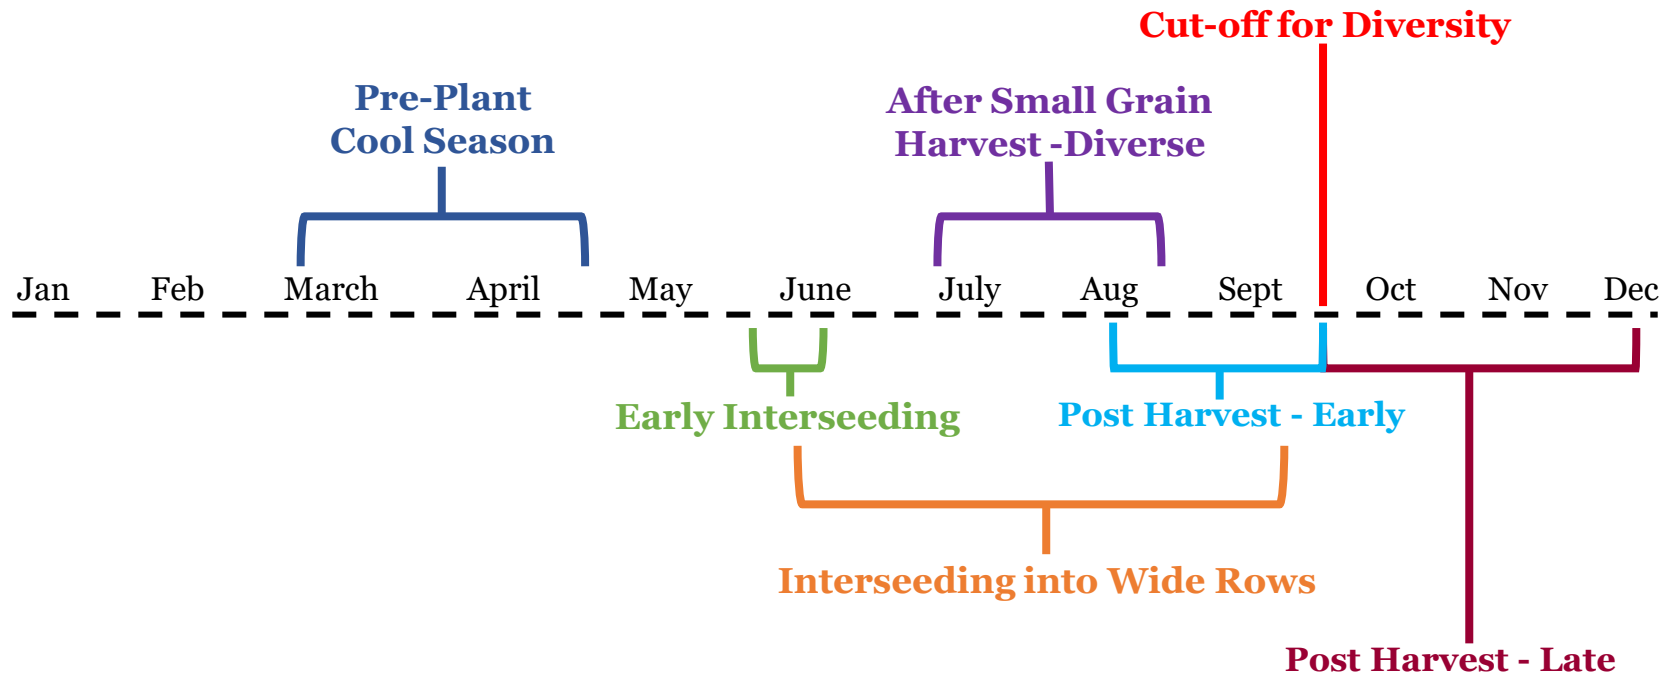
Cut-off for Diversity

Pre-Plant
Cool Season

After Small Grain
Harvest -Diverse

Jan Feb March April May June July Aug Sept Oct Nov Dec

Early Interseeding

Post Harvest - Early

Interseeding into Wide Rows

Post Harvest - Late